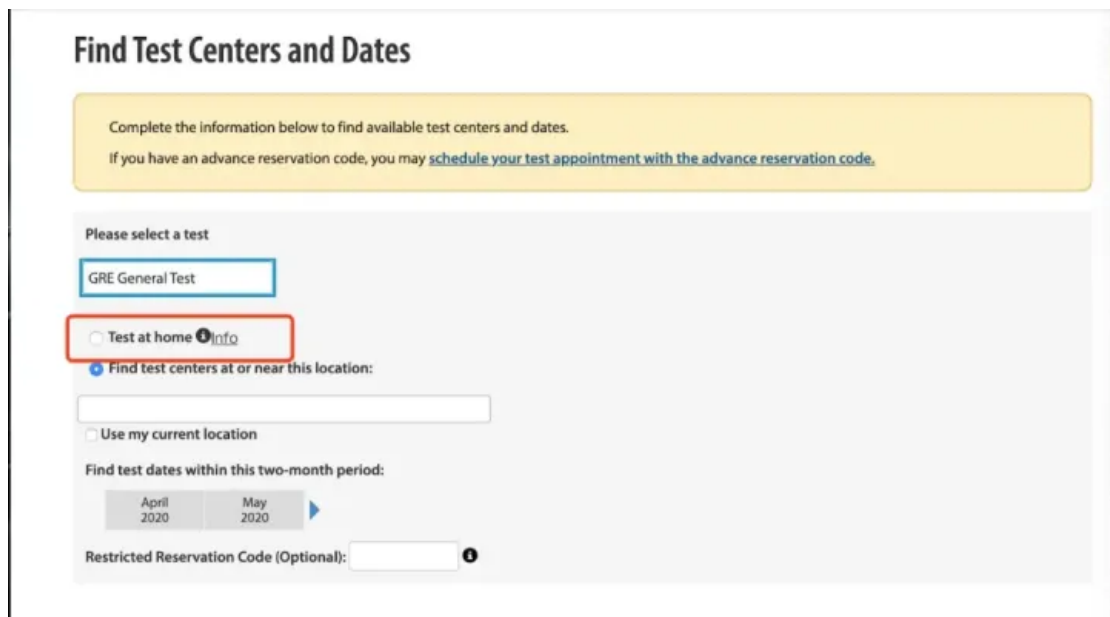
Find Test Centers and Dates

Complete the information below to find available test centers and dates.

If you have an advance reservation code, you may schedule your test appointment with the advance reservation code.

Please select a test

GRE General Test

Test at home Info

Find test centers at or near this location:

Use my current location

Find test dates within this two-month period:

April 2020

May 2020

Restricted Reservation Code (Optional):